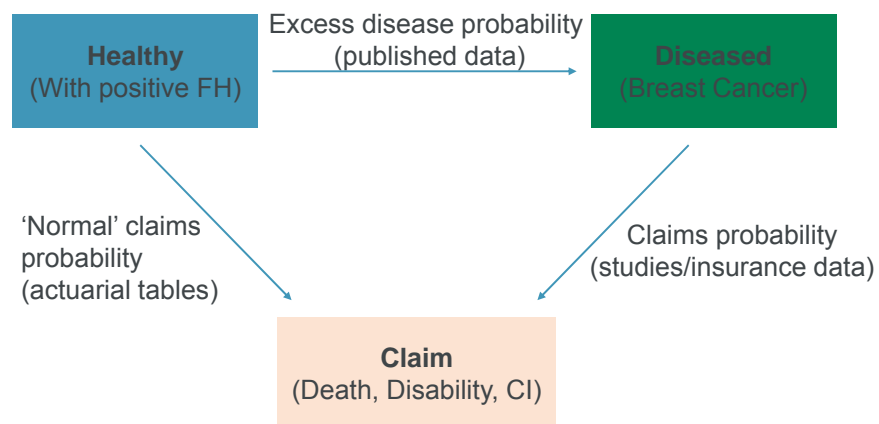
Healthy
(With positive FH)

Excess disease probability
(published data)

Diseased
(Breast Cancer)

'Normal' claims
probability
(actuarial tables)

Claims probability
(studies/insurance data)

Claim
(Death, Disability, CI)